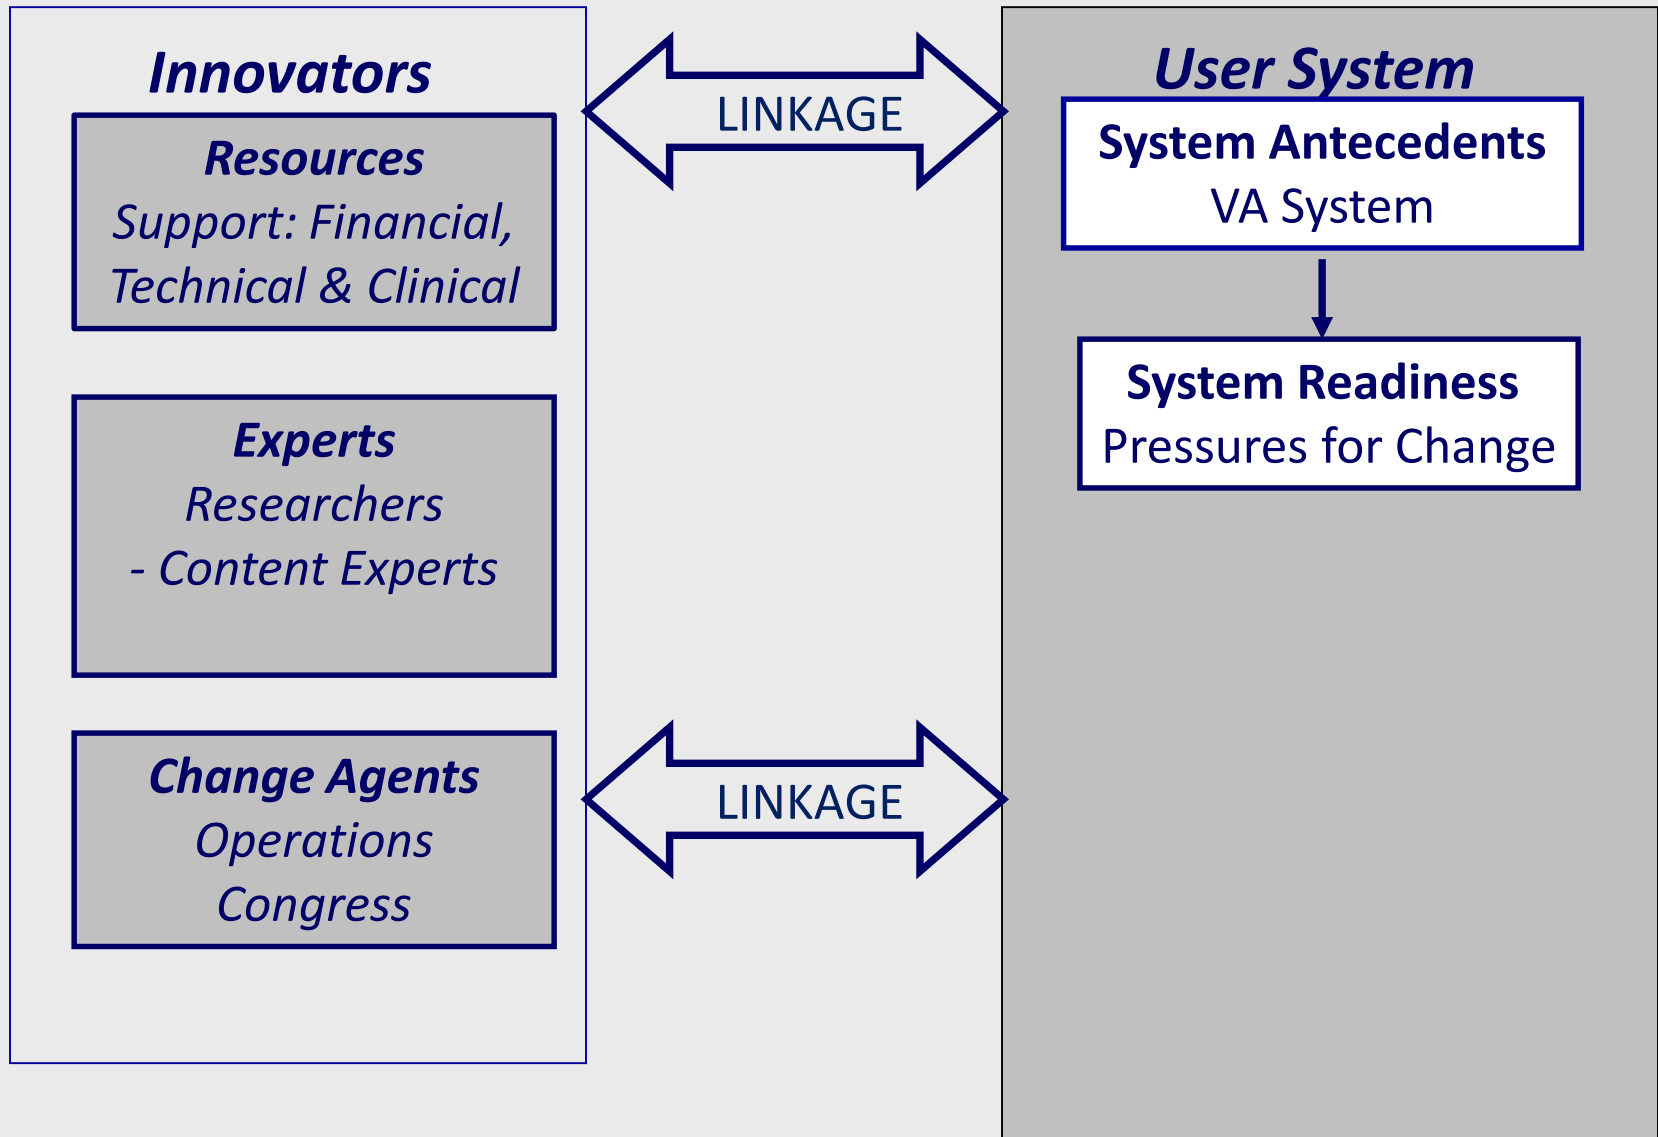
Innovators

Resources
Support: Financial, Technical & Clinical

Experts
Researchers
- Content Experts

Change Agents
Operations
Congress

LINKAGE

LINKAGE

User System

System Antecedents
VA System

System Readiness
Pressures for Change